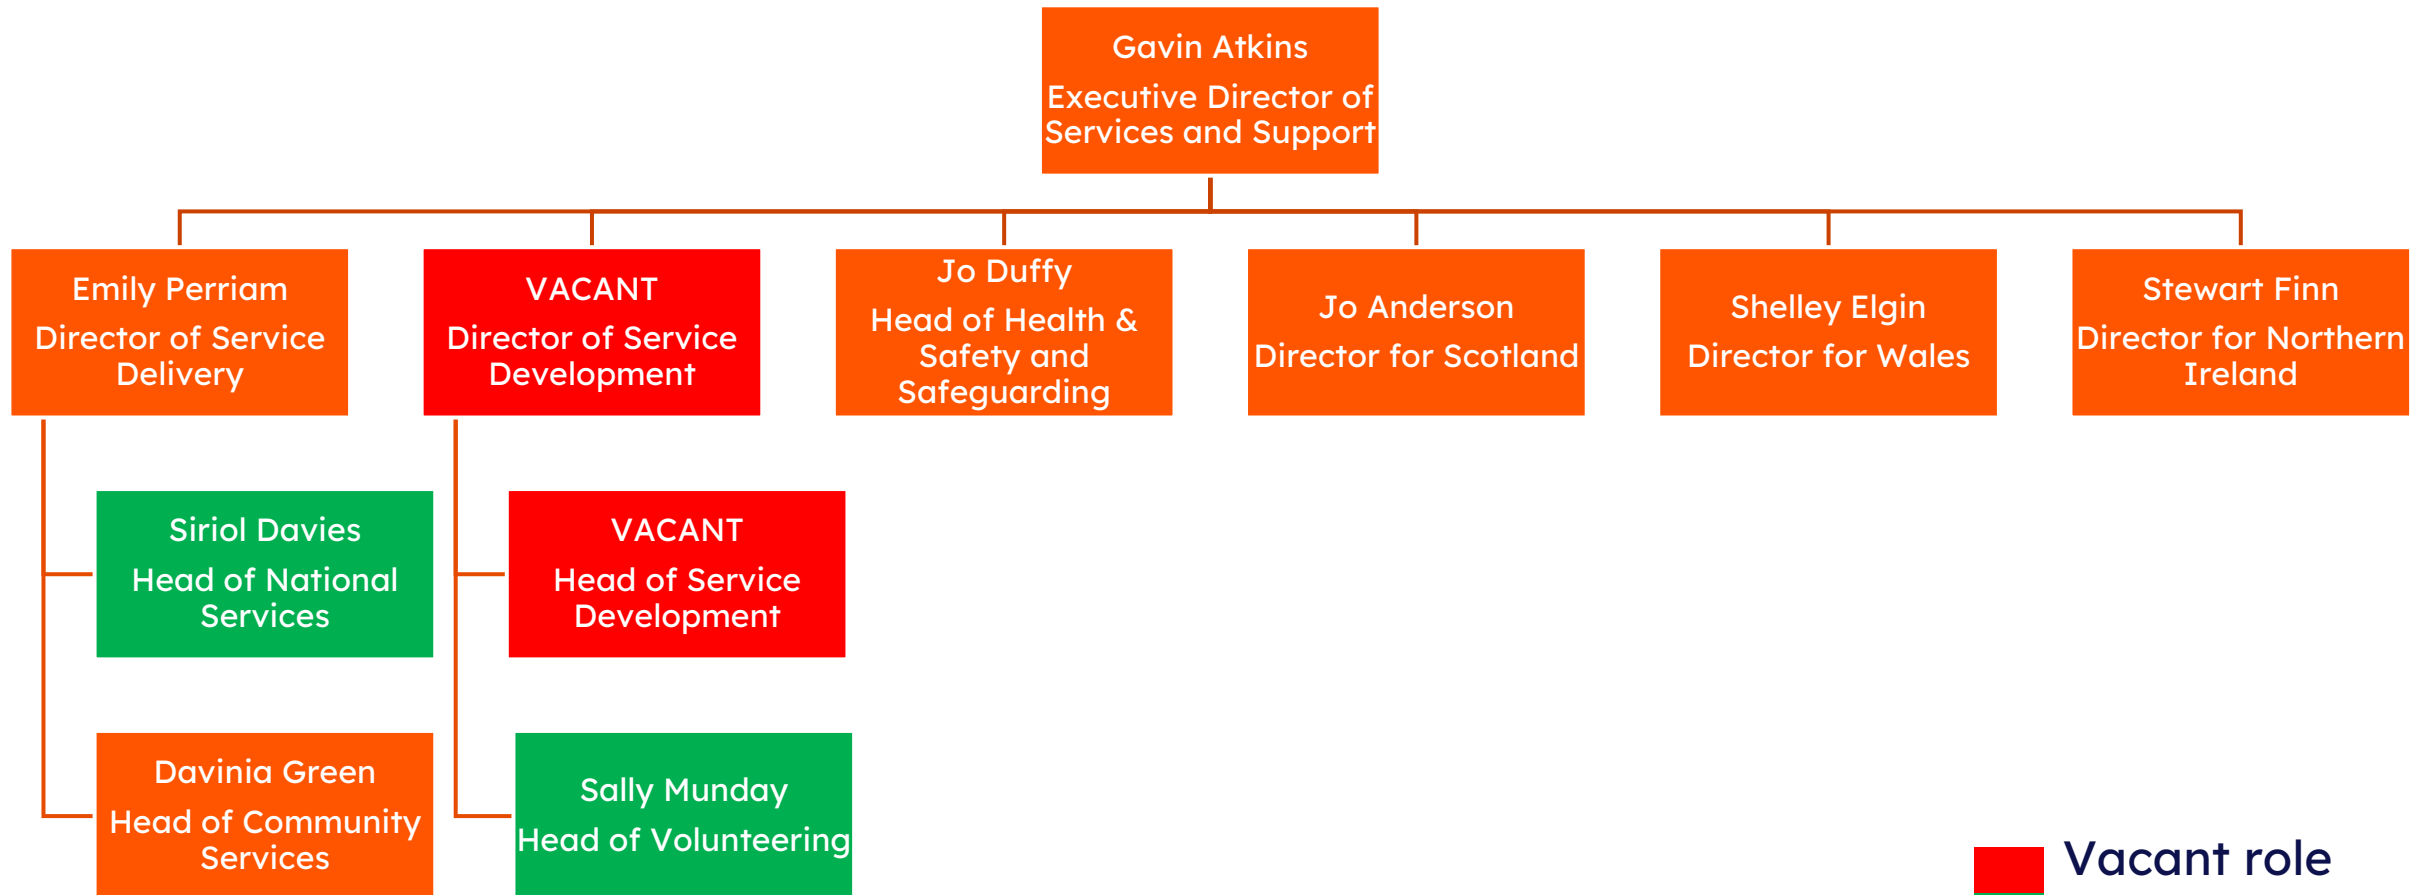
Gavin Atkins
Executive Director of Services and Support

Emily Perriam
Director of Service Delivery

VACANT
Director of Service Development

Jo Duffy
Head of Health & Safety and Safeguarding

Jo Anderson
Director for Scotland

Shelley Elgin
Director for Wales

Stewart Finn
Director for Northern Ireland

Siriol Davies
Head of National Services

Davinia Green
Head of Community Services

VACANT
Head of Service Development

Sally Munday
Head of Volunteering

Vacant role